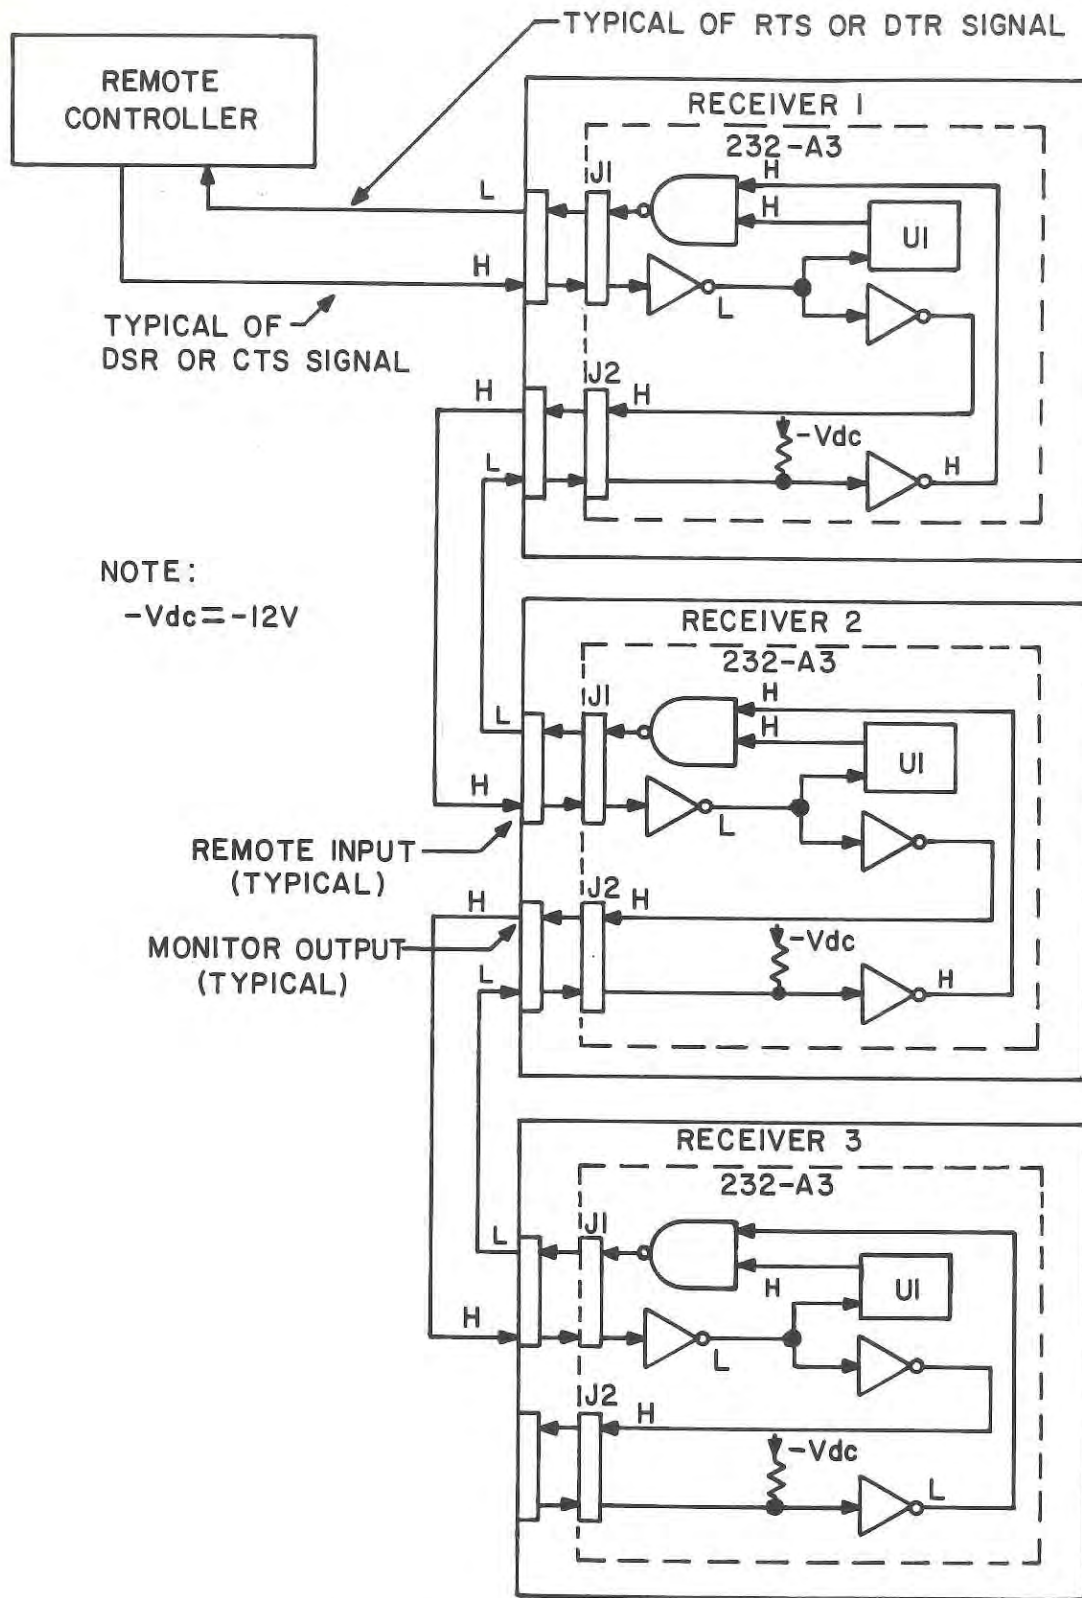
TYPICAL OF RTS OR DTR SIGNAL

REMOTE CONTROLLER

RECEIVER 1
232-A3
J1
L
H
H
UI
H
L
TYPICAL OF DSR OR CTS SIGNAL
J2
H
H
L
-Vdc
H

NOTE:
-Vdc = -12V

RECEIVER 2
232-A3
J1
H
L
H
UI
H
L
REMOTE INPUT (TYPICAL)
J2
H
H
MONITOR OUTPUT (TYPICAL)
-Vdc
L
H

RECEIVER 3
232-A3
J1
L
H
UI
H
L
J2
H
-Vdc
L